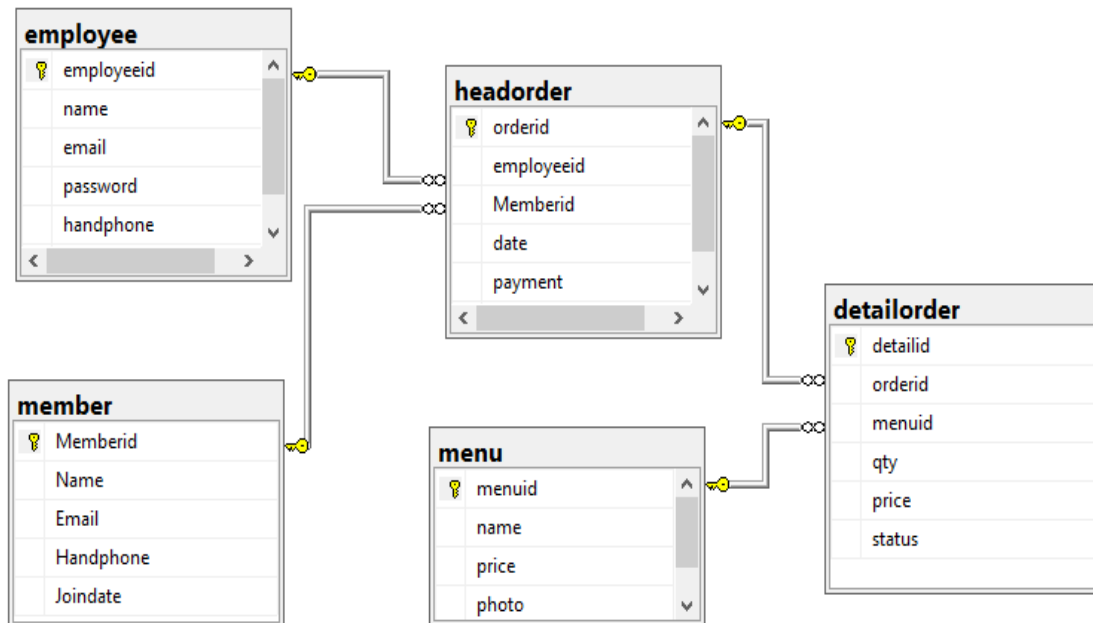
employee
employeeid
name
email
password
handphone

headorder
orderid
employeeid
Memberid
date
payment

detailorder
detailid
orderid
menuid
qty
price
status

member
Memberid
Name
Email
Handphone
Joindate

menu
menuid
name
price
photo